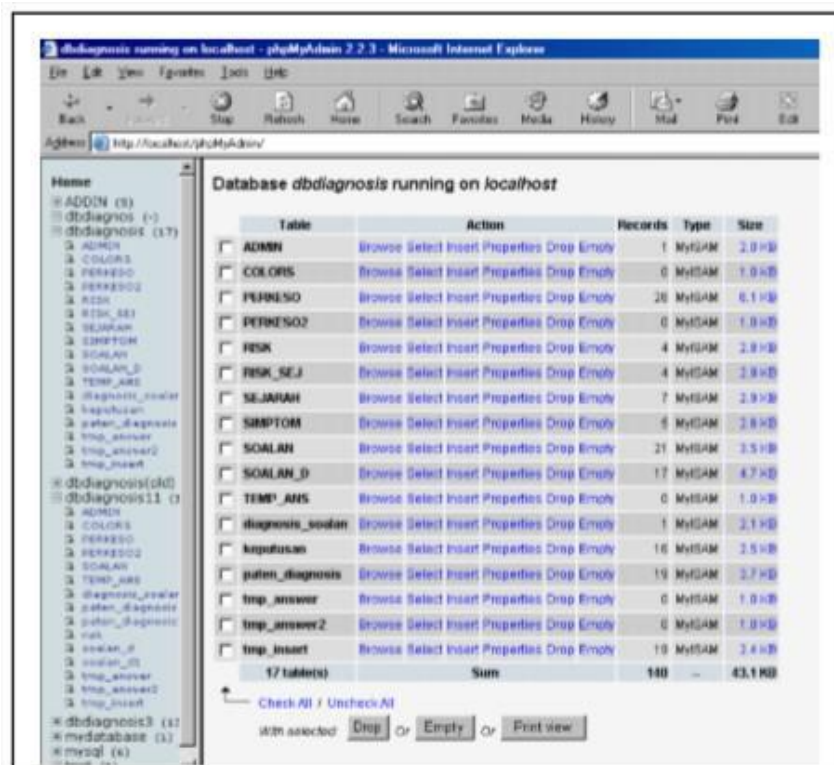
dbdiagnosis running on localhost - phpMyAdmin 2.2.3 - Microsoft Internet Explorer

File Edit View Favorites Tools Help

Back Forward Stop Refresh Home Search Favorites Media History Mail Print Edit

Address http://localhost/phpMyAdmin/

Home
ADDIN (5)
dbdiagnos (-)
dbdiagnosis (17)
ADMIN
COLORS
PERKESO
PERKESO2
RISK
RISK_SEJ
SEJARAH
SIMPTOM
SOALAN
SOALAN_D
TEMP_ANS
diagnosis_soalan
keputusan
paten_diagnosis
tmp_answer
tmp_answer2
tmp_insert
dbdiagnosis(old)
dbdiagnosis11 (1
ADMIN
COLORS
PERKESO
PERKESO2
SOALAN
TEMP_ANS
diagnosis_soalan
paten_diagnosis
paten_diagnosis
rule
soalan_d
soalan_01
tmp_answer
tmp_answer2
tmp_insert
dbdiagnosis3 (1
mydatabase (1)
mysql (6)

Database dbdiagnosis running on localhost

| | Table | Action | Records | Type | Size |
|---|---|---|---|---|---|
| | ADMIN | Browse Select Insert Properties Drop Empty | 1 | MyISAM | 2.0 KB |
| | COLORS | Browse Select Insert Properties Drop Empty | 0 | MyISAM | 1.0 KB |
| | PERKESO | Browse Select Insert Properties Drop Empty | 28 | MyISAM | 6.1 KB |
| | PERKESO2 | Browse Select Insert Properties Drop Empty | 0 | MyISAM | 1.0 KB |
| | RISK | Browse Select Insert Properties Drop Empty | 4 | MyISAM | 2.8 KB |
| | RISK_SEJ | Browse Select Insert Properties Drop Empty | 4 | MyISAM | 2.8 KB |
| | SEJARAH | Browse Select Insert Properties Drop Empty | 7 | MyISAM | 2.9 KB |
| | SIMPTOM | Browse Select Insert Properties Drop Empty | 5 | MyISAM | 2.8 KB |
| | SOALAN | Browse Select Insert Properties Drop Empty | 21 | MyISAM | 3.5 KB |
| | SOALAN_D | Browse Select Insert Properties Drop Empty | 17 | MyISAM | 4.7 KB |
| | TEMP_ANS | Browse Select Insert Properties Drop Empty | 0 | MyISAM | 1.0 KB |
| | diagnosis_soalan | Browse Select Insert Properties Drop Empty | 1 | MyISAM | 2.1 KB |
| | keputusan | Browse Select Insert Properties Drop Empty | 16 | MyISAM | 2.5 KB |
| | paten_diagnosis | Browse Select Insert Properties Drop Empty | 19 | MyISAM | 3.7 KB |
| | tmp_answer | Browse Select Insert Properties Drop Empty | 0 | MyISAM | 1.0 KB |
| | tmp_answer2 | Browse Select Insert Properties Drop Empty | 0 | MyISAM | 1.0 KB |
| | tmp_insert | Browse Select Insert Properties Drop Empty | 19 | MyISAM | 3.4 KB |
| | 17 table(s) | Sum | 140 | -- | 43.1 KB |

Check All / Uncheck All

With selected: Drop Or Empty Or Print view